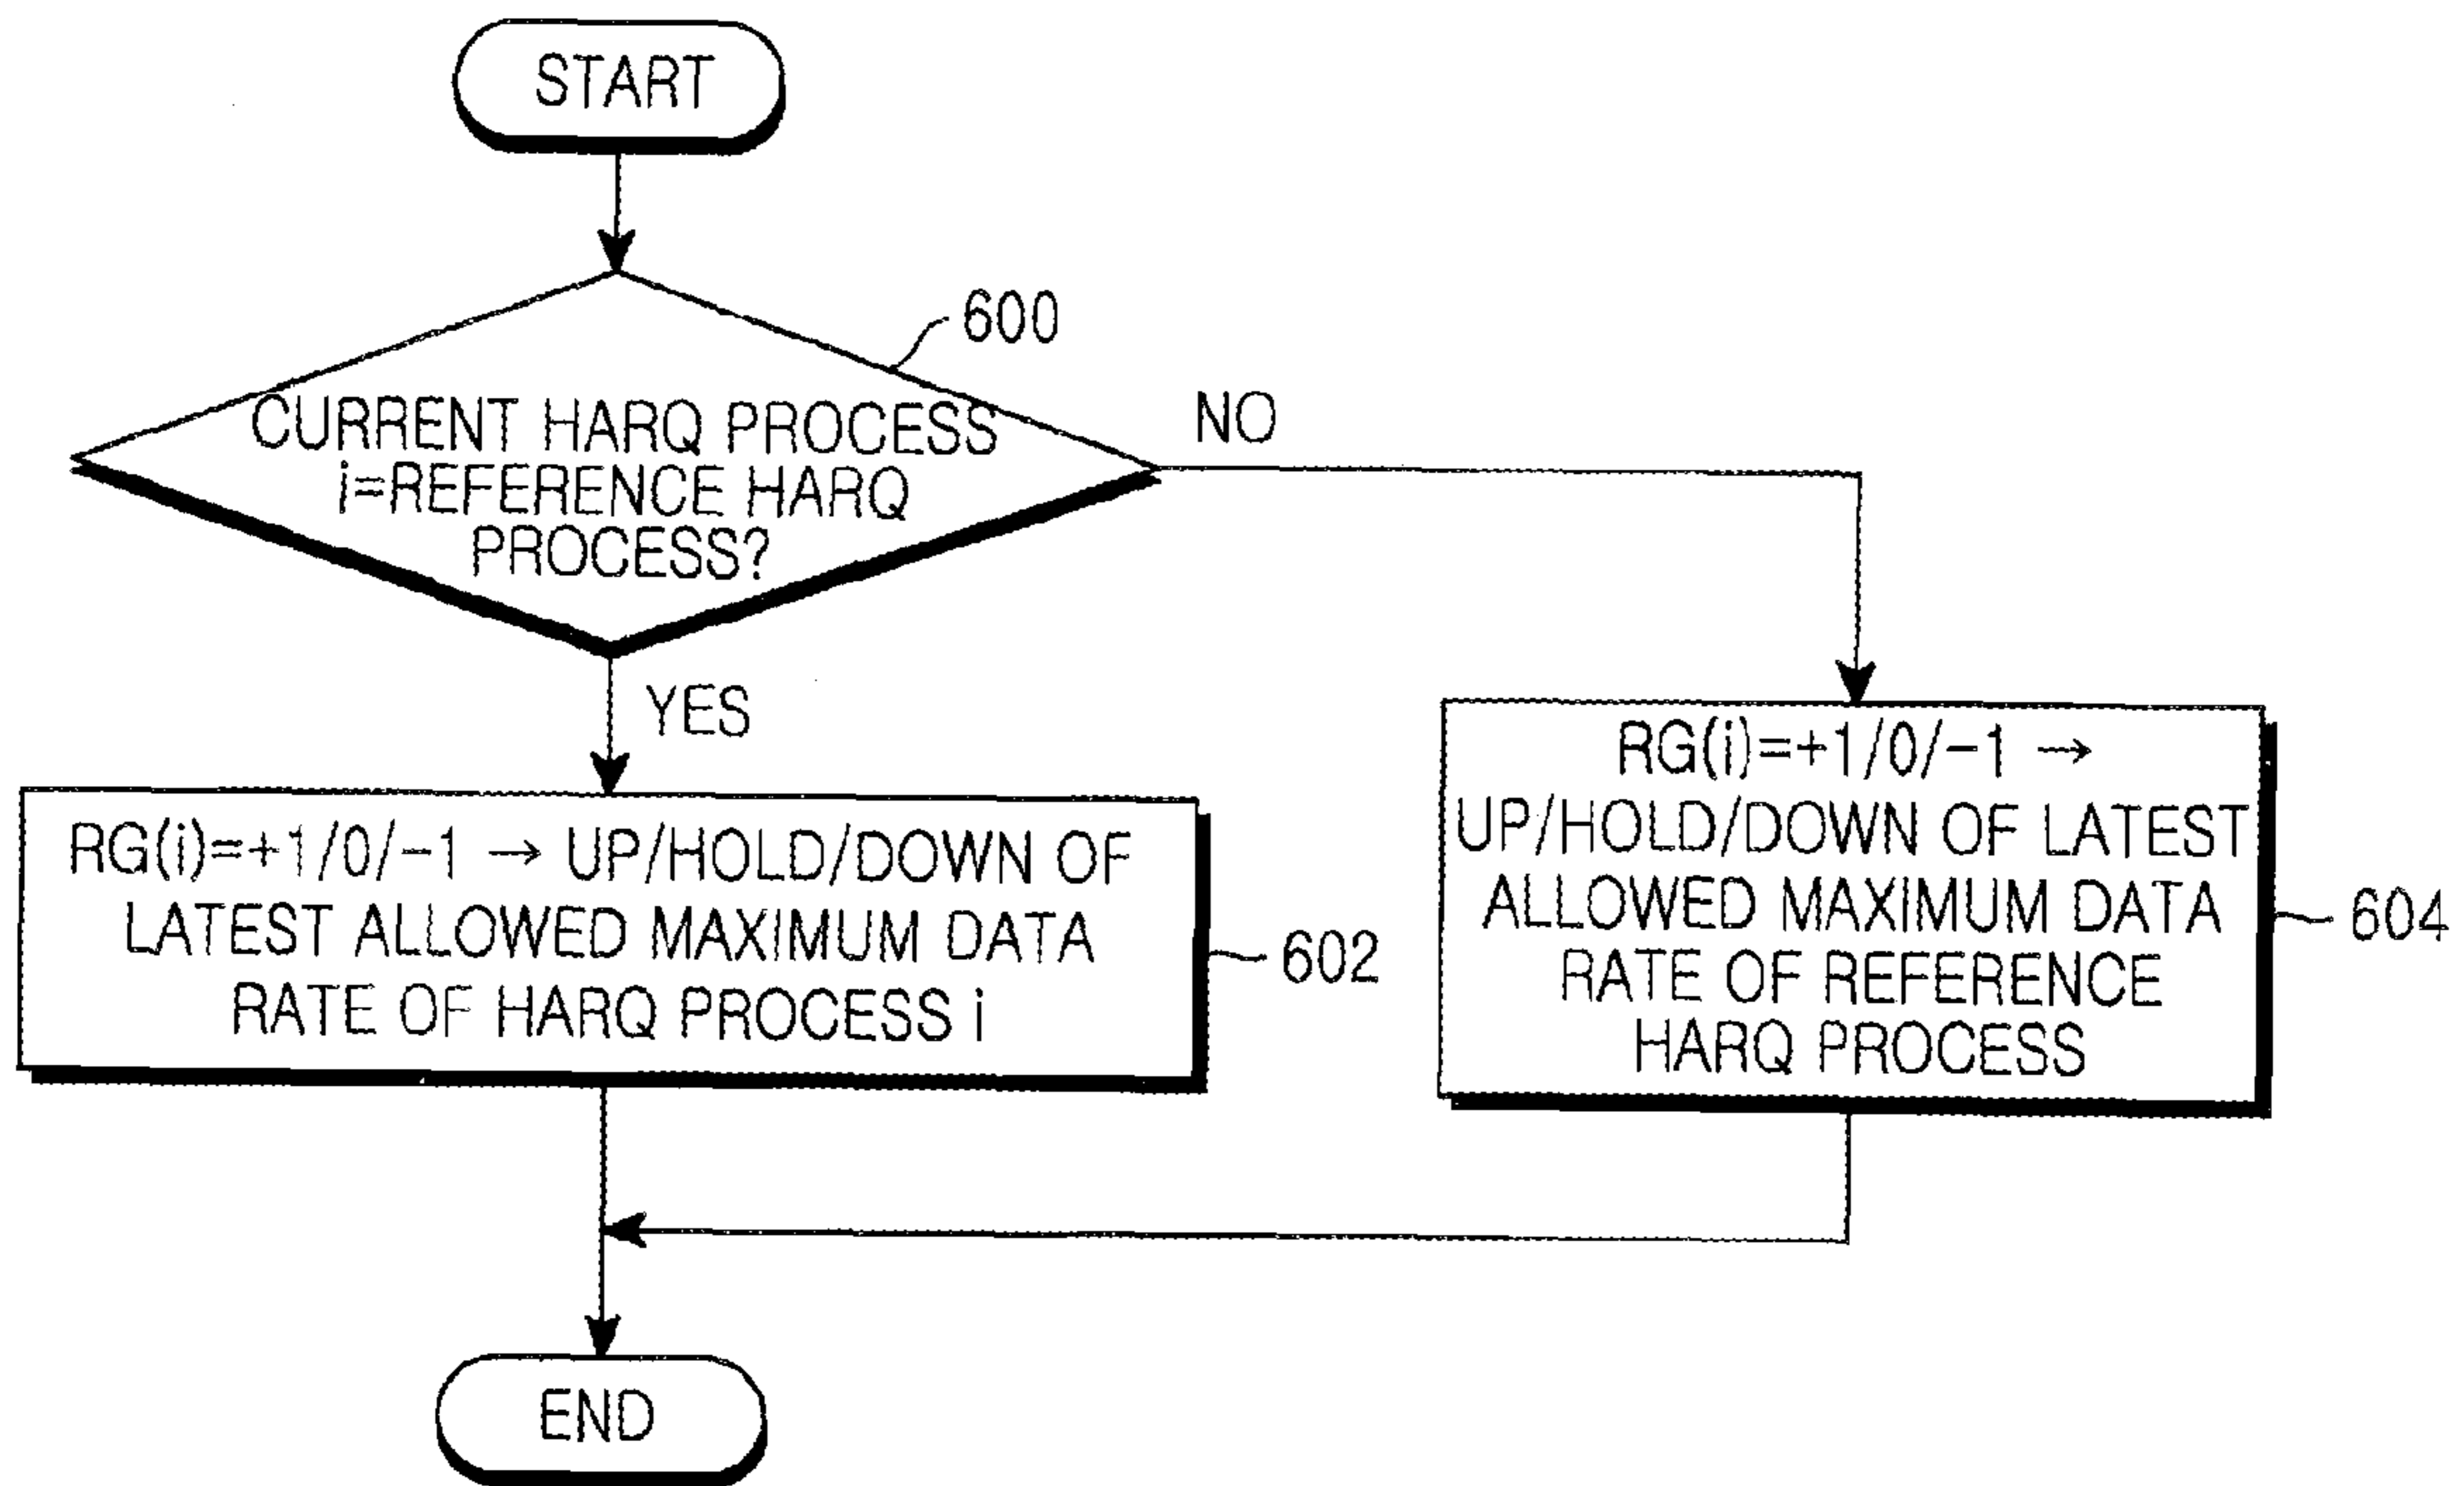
START

600

CURRENT HARQ PROCESS i=REFERENCE HARQ PROCESS?

NO

YES

RG(i)=+1/0/−1 → UP/HOLD/DOWN OF LATEST ALLOWED MAXIMUM DATA RATE OF HARQ PROCESS i

602

RG(i)=+1/0/−1 → UP/HOLD/DOWN OF LATEST ALLOWED MAXIMUM DATA RATE OF REFERENCE HARQ PROCESS

604

END